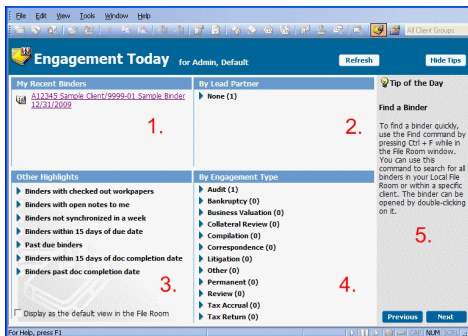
File Edit View Tools Window Help

All Client Groups

Engagement Today for Admin, Default

Refresh

Hide Tips

My Recent Binders

A12345 Sample Client/9999-01 Sample Binder 12/31/2009

1.

By Lead Partner

None (1)

2.

Tip of the Day

Find a Binder

To find a binder quickly, use the Find command by pressing Ctrl + F while in the File Room window. You can use this command to search for all binders in your Local File Room or within a specific client. The binder can be opened by double-clicking on it.

5.

Other Highlights

Binders with checked out workpapers

Binders with open notes to me

Binders not synchronized in a week

Binders within 15 days of due date

Past due binders

Binders within 15 days of doc completion date

Binders past doc completion date

3.

Display as the default view in the File Room

By Engagement Type

Audit (1)

Bankruptcy (0)

Business Valuation (0)

Collateral Review (0)

Compilation (0)

Correspondence (0)

Litigation (0)

Other (0)

Permanent (0)

Review (0)

Tax Accrual (0)

Tax Return (0)

4.

Previous

Next

For Help, press F1

CAP NUM SCRL